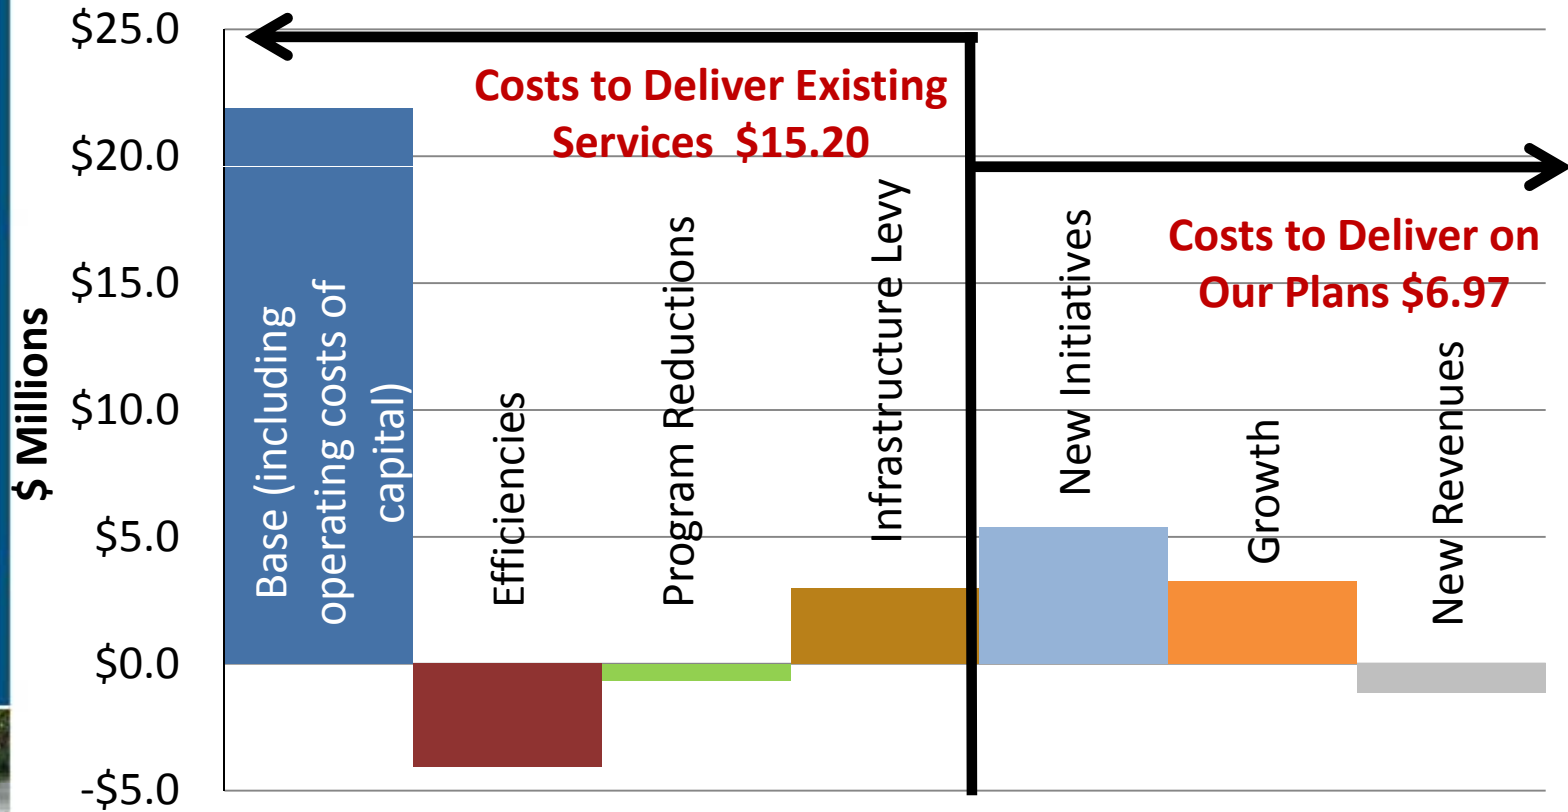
$25.0
$20.0
$15.0
$10.0
$5.0
$0.0
-$5.0

$ Millions

Costs to Deliver Existing Services $15.20

Costs to Deliver on Our Plans $6.97

Base (including operating costs of capital)
Efficiencies
Program Reductions
Infrastructure Levy
New Initiatives
Growth
New Revenues